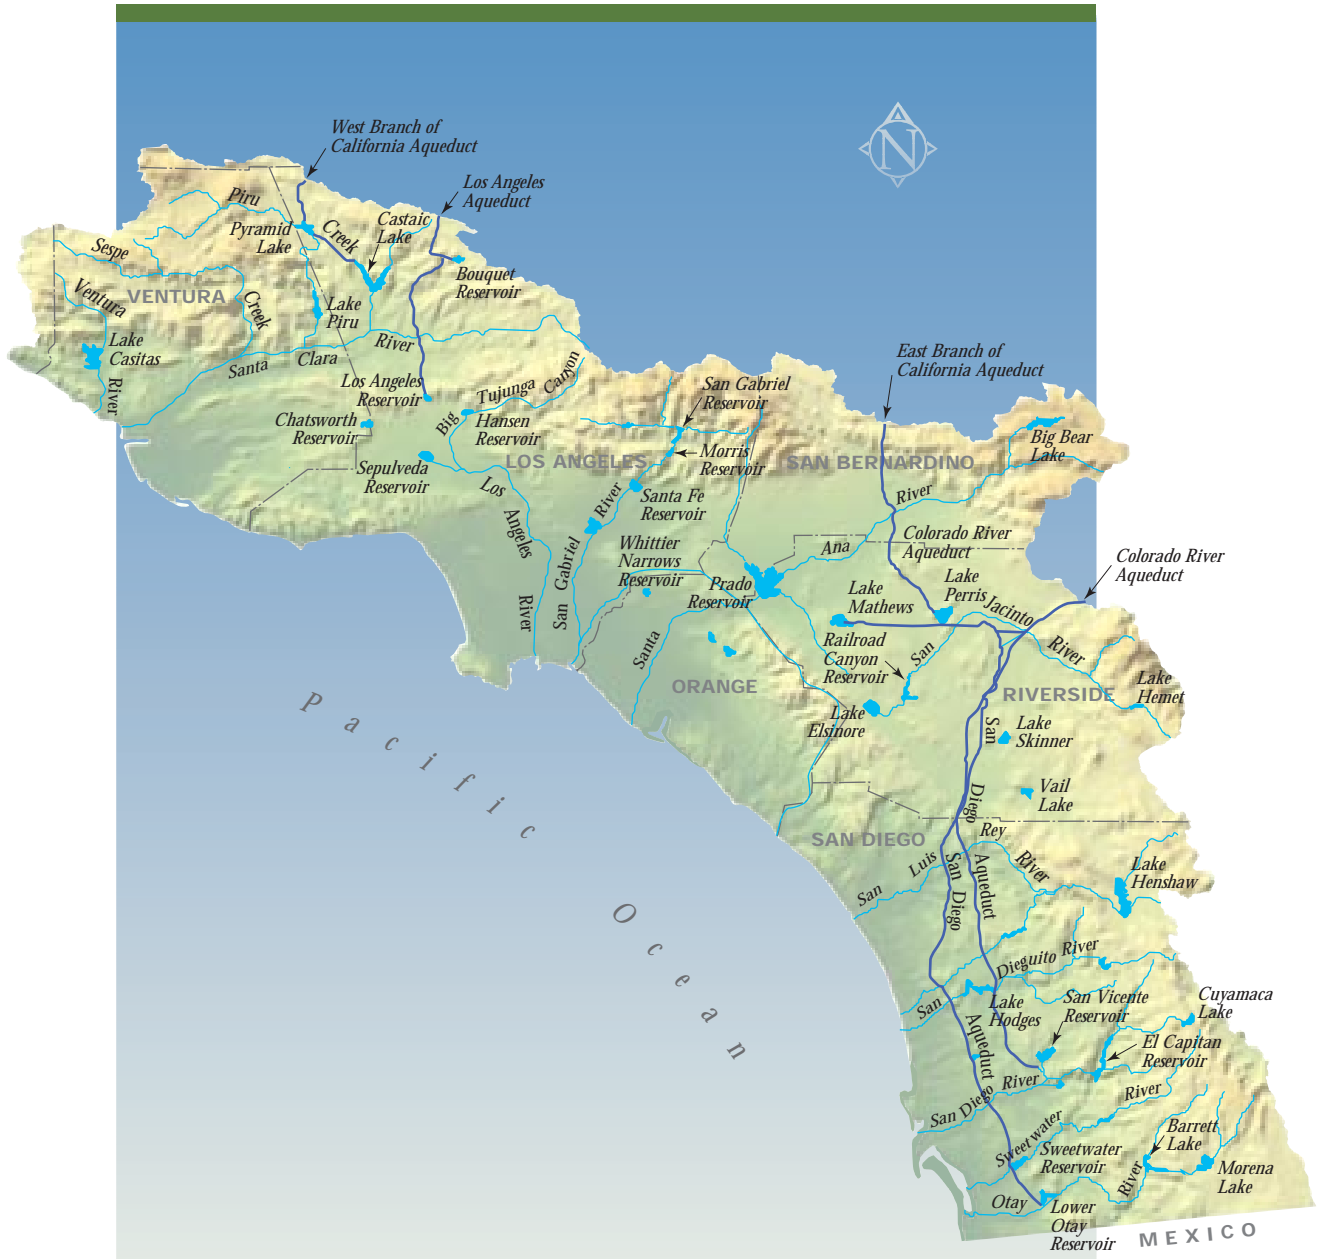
N

West Branch of California Aqueduct

Los Angeles Aqueduct

Piru

Pyramid Lake

Creek

Castaic Lake

Bouquet Reservoir

Sespe

VENTURA

Ventura

Creek

Lake Piru

Lake Casitas

River

Santa

Clara

River

Los Angeles Reservoir

Tujunga

Canyon

Big

Chatsworth Reservoir

Hansen Reservoir

San Gabriel Reservoir

Morris Reservoir

East Branch of California Aqueduct

Big Bear Lake

LOS ANGELES

SAN BERNARDINO

Sepulveda Reservoir

Los

Angeles

River

Santa Fe Reservoir

River

River

Colorado River Aqueduct

San

Gabriel

Whittier Narrows Reservoir

Ana

Prado Reservoir

Colorado River Aqueduct

Lake Mathews

Lake Perris

Jacinto

Santa

River

Railroad Canyon Reservoir

San

ORANGE

RIVERSIDE

Lake Hemet

Lake Elsinore

San

Lake Skinner

Pacific Ocean

Diego

Vail Lake

Rey

SAN DIEGO

River

Luis

San

Lake Henshaw

San

Diego

Aqueduct

San

Dieguito

River

San

Lake Hodges

San Vicente Reservoir

Cuyamaca Lake

Aqueduct

El Capitan Reservoir

River

San Diego

River

Sweetwater

Sweetwater Reservoir

Barrett Lake

River

Morena Lake

Otay

Lower Otay Reservoir

MEXICO